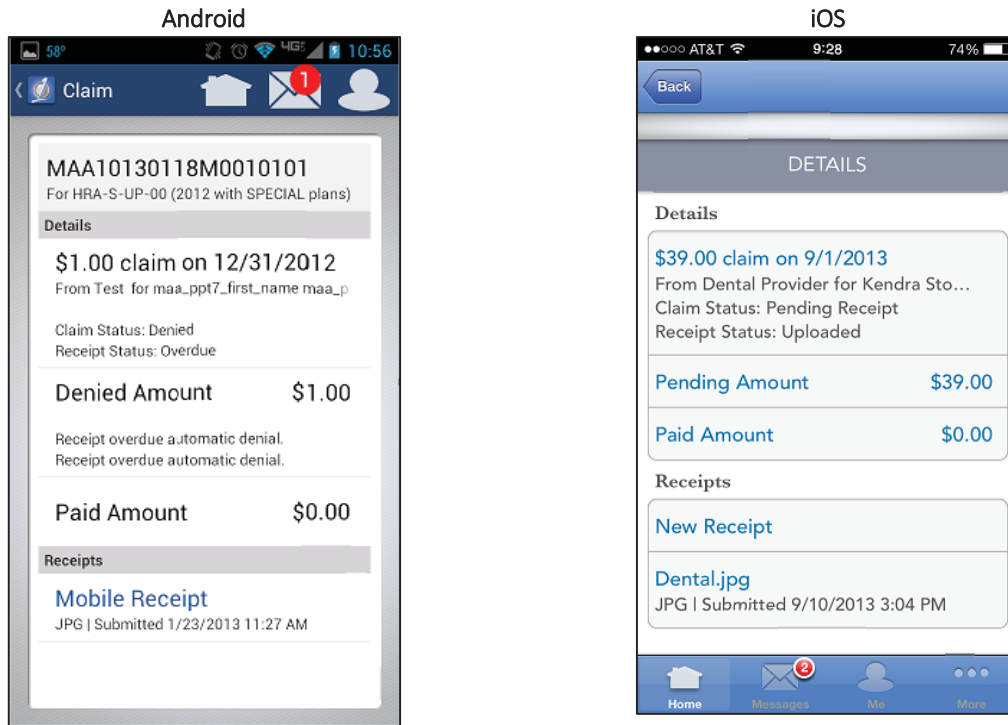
Android

58° 4G 10:56

Claim

1

MAA10130118M0010101
For HRA-S-UP-00 (2012 with SPECIAL plans)

Details

$1.00 claim on 12/31/2012
From Test for maa_ppt7_first_name maa_p

Claim Status: Denied
Receipt Status: Overdue

Denied Amount $1.00

Receipt overdue automatic denial.
Receipt overdue automatic denial.

Paid Amount $0.00

Receipts

Mobile Receipt
JPG | Submitted 1/23/2013 11:27 AM

iOS

●●○○○ AT&T 9:28 74%

Back

DETAILS

Details

$39.00 claim on 9/1/2013
From Dental Provider for Kendra Sto…
Claim Status: Pending Receipt
Receipt Status: Uploaded

Pending Amount $39.00

Paid Amount $0.00

Receipts

New Receipt

Dental.jpg
JPG | Submitted 9/10/2013 3:04 PM

2

Home Messages Me More